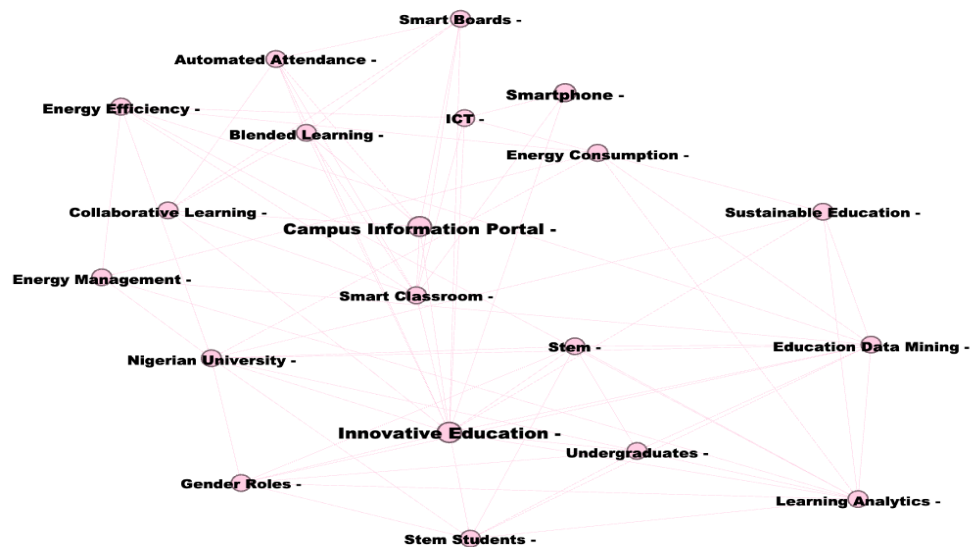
Smart Boards -
Automated Attendance -
Smartphone -
Energy Efficiency -
ICT -
Blended Learning -
Energy Consumption -
Collaborative Learning -
Sustainable Education -
Campus Information Portal -
Energy Management -
Smart Classroom -
Stem -
Education Data Mining -
Nigerian University -
Innovative Education -
Undergraduates -
Gender Roles -
Learning Analytics -
Stem Students -